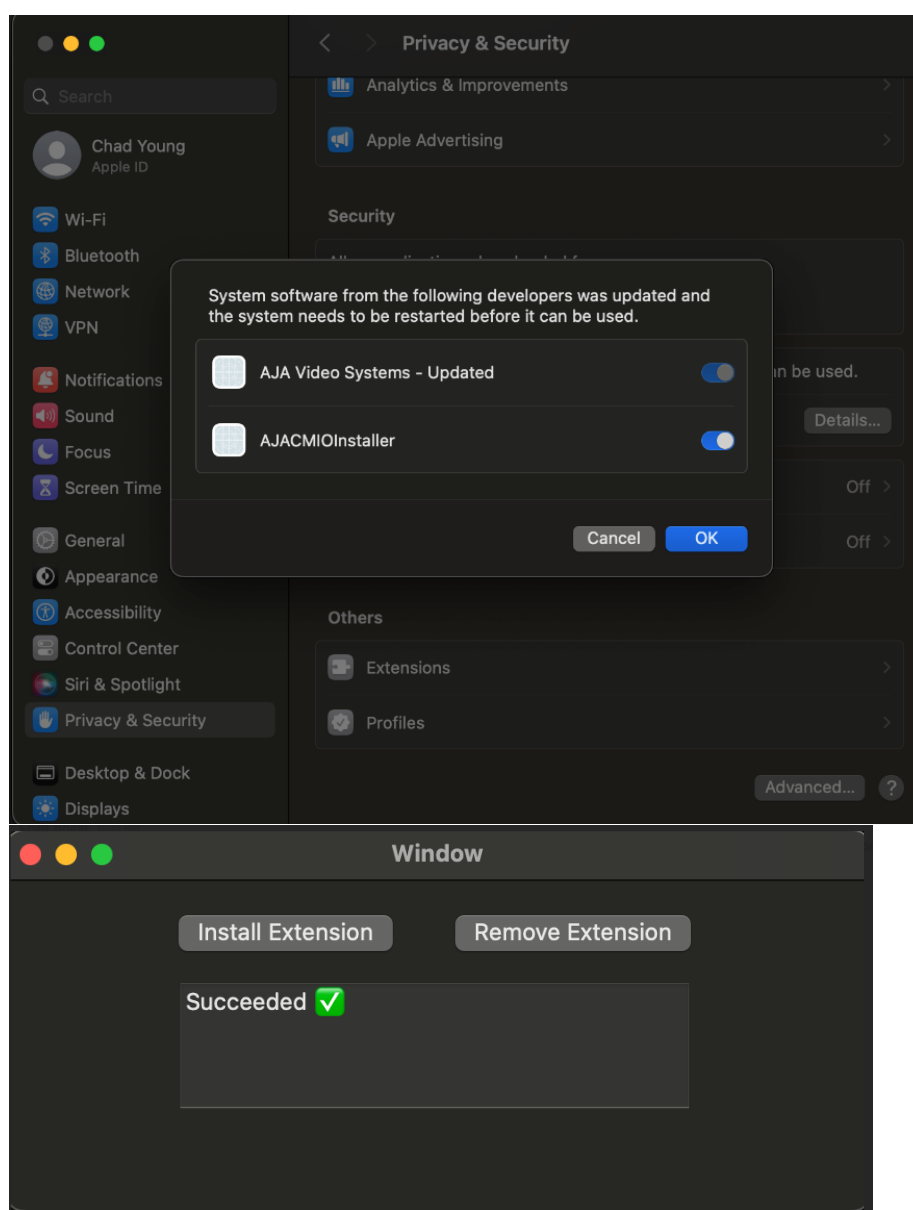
Search

Chad Young
Apple ID

Wi-Fi
Bluetooth
Network
VPN

Notifications
Sound
Focus
Screen Time

General
Appearance
Accessibility
Control Center
Siri & Spotlight
Privacy & Security

Desktop & Dock
Displays

Privacy & Security

Analytics & Improvements
Apple Advertising

Security

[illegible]

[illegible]n be used.
Details...

Off
Off

Others
Extensions
Profiles

Advanced...
?

System software from the following developers was updated and the system needs to be restarted before it can be used.

AJA Video Systems - Updated
AJACMIOInstaller

Cancel
OK

Window

Install Extension
Remove Extension

Succeeded ✅